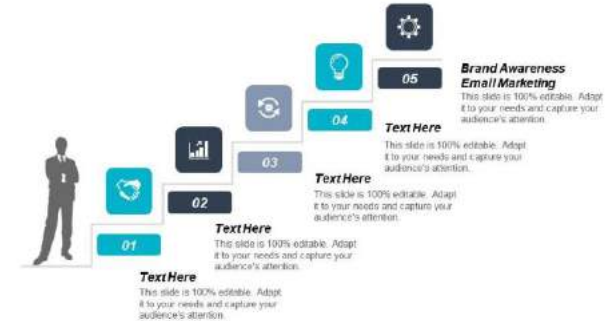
05

Brand Awareness Email Marketing
This slide is 100% editable. Adapt it to your needs and capture your audience's attention.

04

Text Here
This slide is 100% editable. Adapt it to your needs and capture your audience's attention.

03

Text Here
This slide is 100% editable. Adapt it to your needs and capture your audience's attention.

02

Text Here
This slide is 100% editable. Adapt it to your needs and capture your audience's attention.

01

Text Here
This slide is 100% editable. Adapt it to your needs and capture your audience's attention.